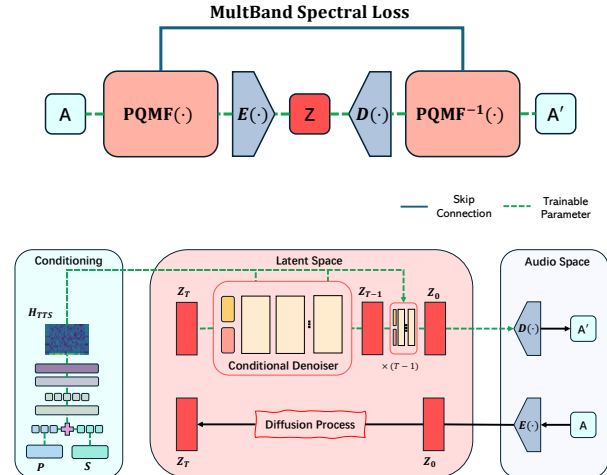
MultBand Spectral Loss

A

$\mathbf{PQMF}(\cdot)$

$\boldsymbol{E}(\cdot)$

Z

$\boldsymbol{D}(\cdot)$

$\mathbf{PQMF^{-1}}(\cdot)$

A′

Skip Connection

Trainable Parameter

Conditioning

$H_{TTS}$

$P$

$S$

Latent Space

$Z_T$

$Z_{T-1}$

$Z_0$

Conditional Denoiser

$\times (T-1)$

Diffusion Process

$Z_T$

$Z_0$

Audio Space

$\boldsymbol{D}(\cdot)$

A′

$\boldsymbol{E}(\cdot)$

A